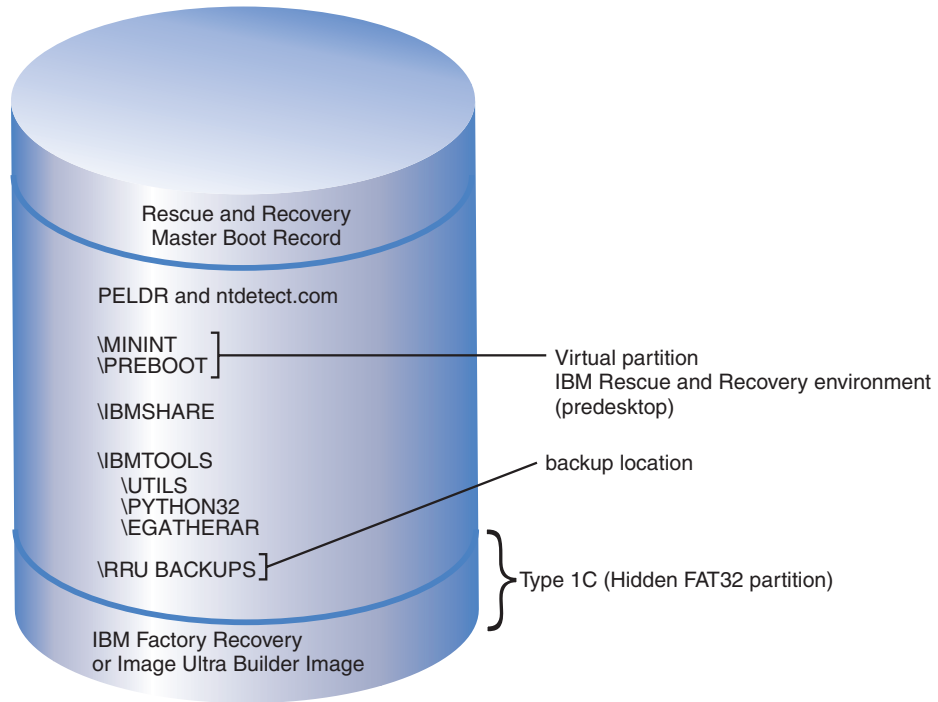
Rescue and Recovery
Master Boot Record

PELDR and ntdetect.com

\MININT
\PREBOOT

Virtual partition
IBM Rescue and Recovery environment
(predesktop)

\IBMSHARE

\IBMTOOLS
\UTILS
\PYTHON32
\EGATHERAR

backup location

\RRU BACKUPS

Type 1C (Hidden FAT32 partition)

IBM Factory Recovery
or Image Ultra Builder Image